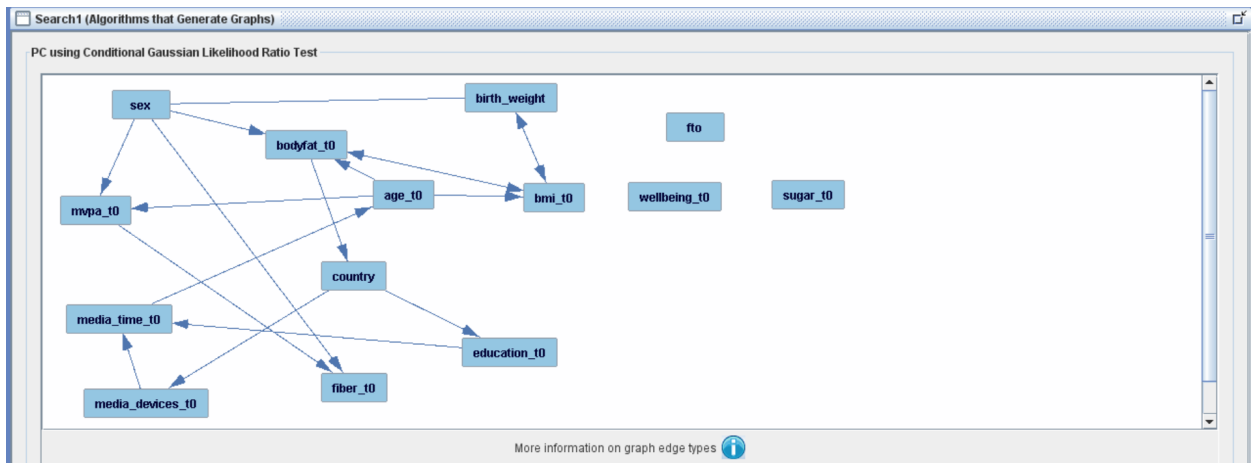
Search1 (Algorithms that Generate Graphs)

PC using Conditional Gaussian Likelihood Ratio Test

sex

birth_weight

fto

bodyfat_t0

age_t0

bmi_t0

wellbeing_t0

sugar_t0

mvpa_t0

country

media_time_t0

education_t0

media_devices_t0

fiber_t0

More information on graph edge types